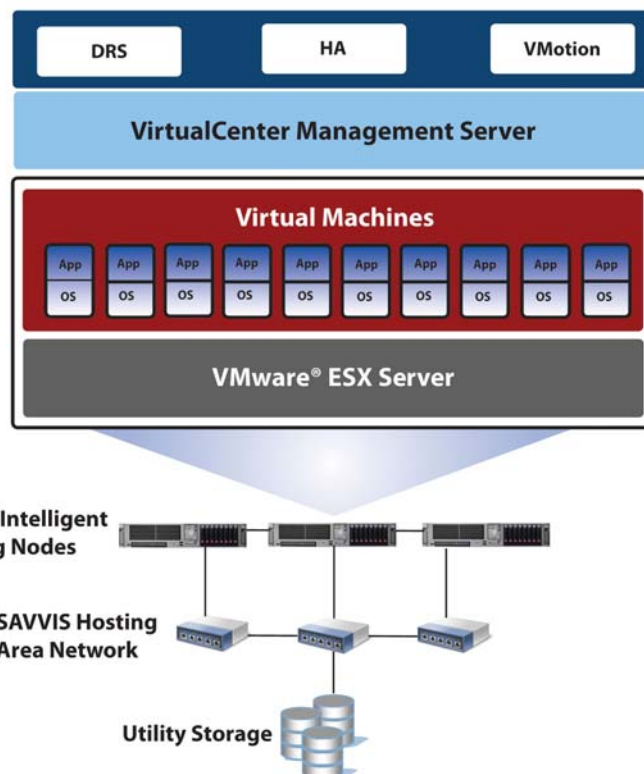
DRS HA VMotion

VirtualCenter Management Server

Virtual Machines

App OS App OS App OS App OS App OS App OS App OS App OS App OS App OS

VMware® ESX Server

Intelligent
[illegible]g Nodes

SAVVIS Hosting
Area Network

Utility Storage